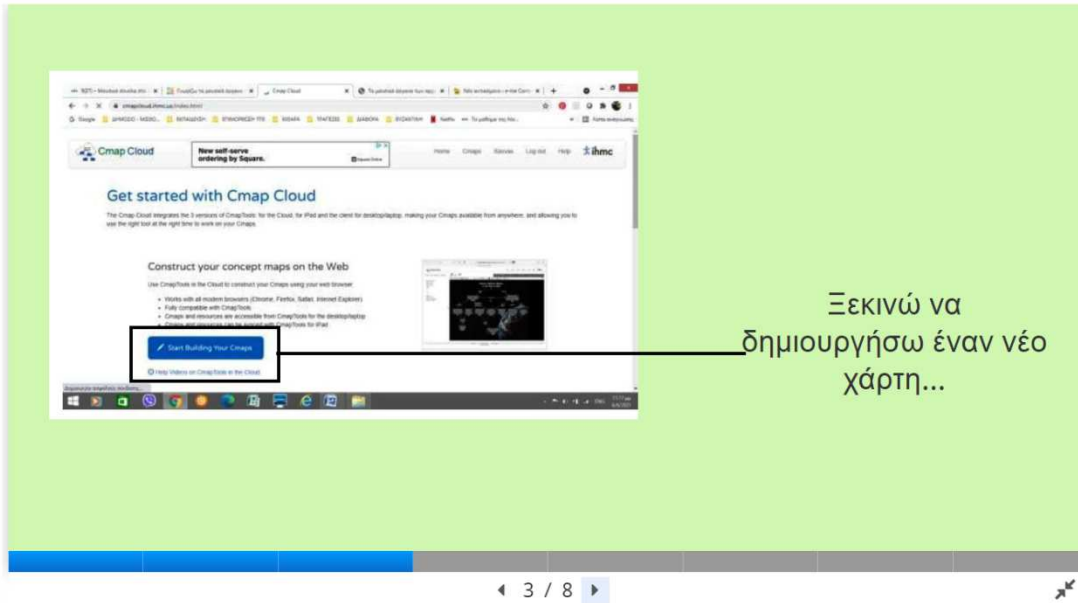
Cmap Cloud

New self-serve ordering by Square.

Home Cmaps Iterate Log out Help ihmc

Get started with Cmap Cloud

The Cmap Cloud integrates the 3 versions of CmapTools: for the Cloud, for iPad and the client for desktop/laptop, making your Cmaps available from anywhere, and allowing you to use the right tool at the right time to work on your Cmaps.

Construct your concept maps on the Web

Use CmapTools in the Cloud to construct your Cmaps using your web browser.

- Works with all modern browsers (Chrome, Firefox, Safari, Internet Explorer)
- Fully compatible with CmapTools
- Cmaps and resources are accessible from CmapTools for the desktop/laptop
- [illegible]

Start Building Your Cmaps

Help Videos on CmapTools in the Cloud

Ξεκινώ να δημιουργήσω έναν νέο χάρτη...

3 / 8